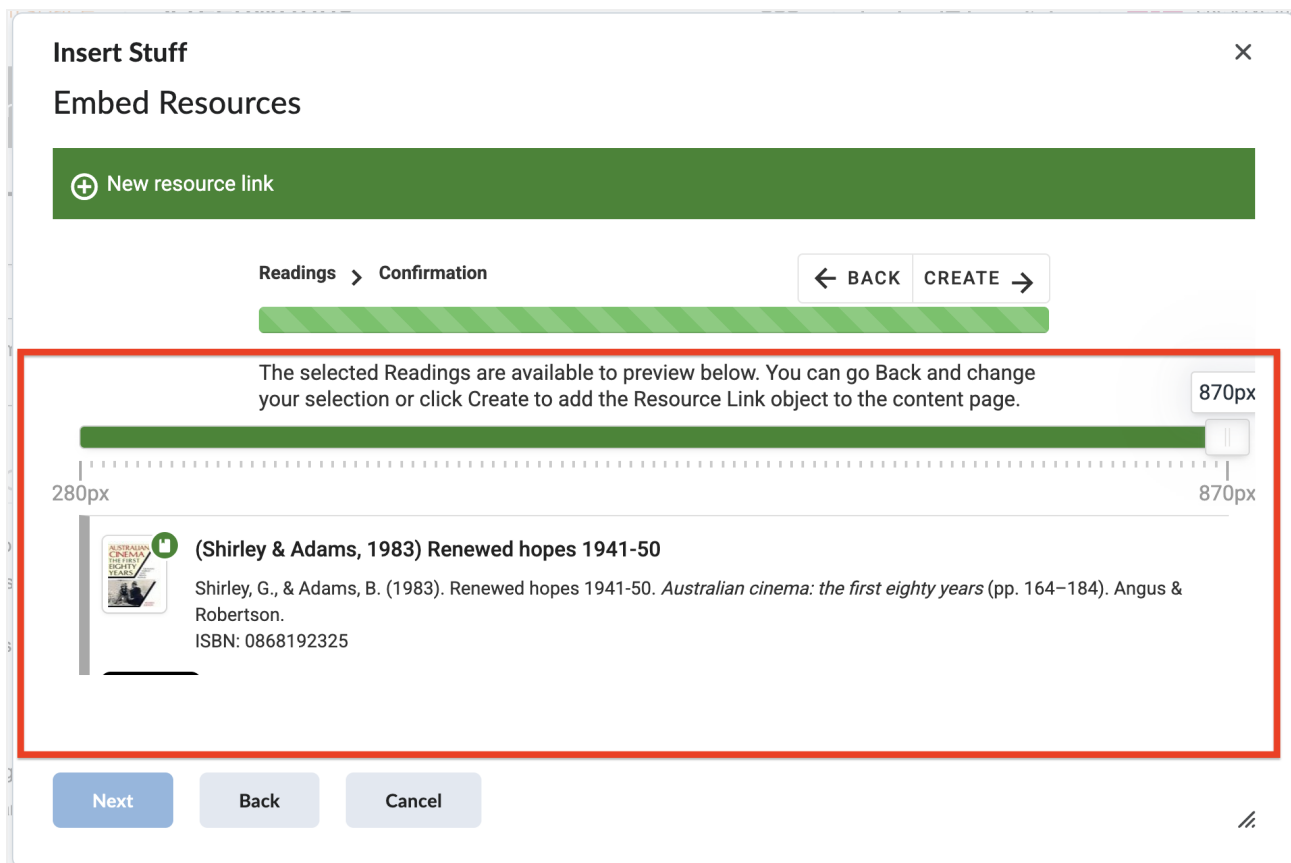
Insert Stuff

×

Embed Resources

New resource link

Readings > Confirmation

← BACK CREATE →

The selected Readings are available to preview below. You can go Back and change your selection or click Create to add the Resource Link object to the content page.

870px

280px

870px

AUSTRALIAN CINEMA THE FIRST EIGHTY YEARS

(Shirley & Adams, 1983) Renewed hopes 1941-50

Shirley, G., & Adams, B. (1983). Renewed hopes 1941-50. *Australian cinema: the first eighty years* (pp. 164–184). Angus & Robertson.

ISBN: 0868192325

Next

Back

Cancel